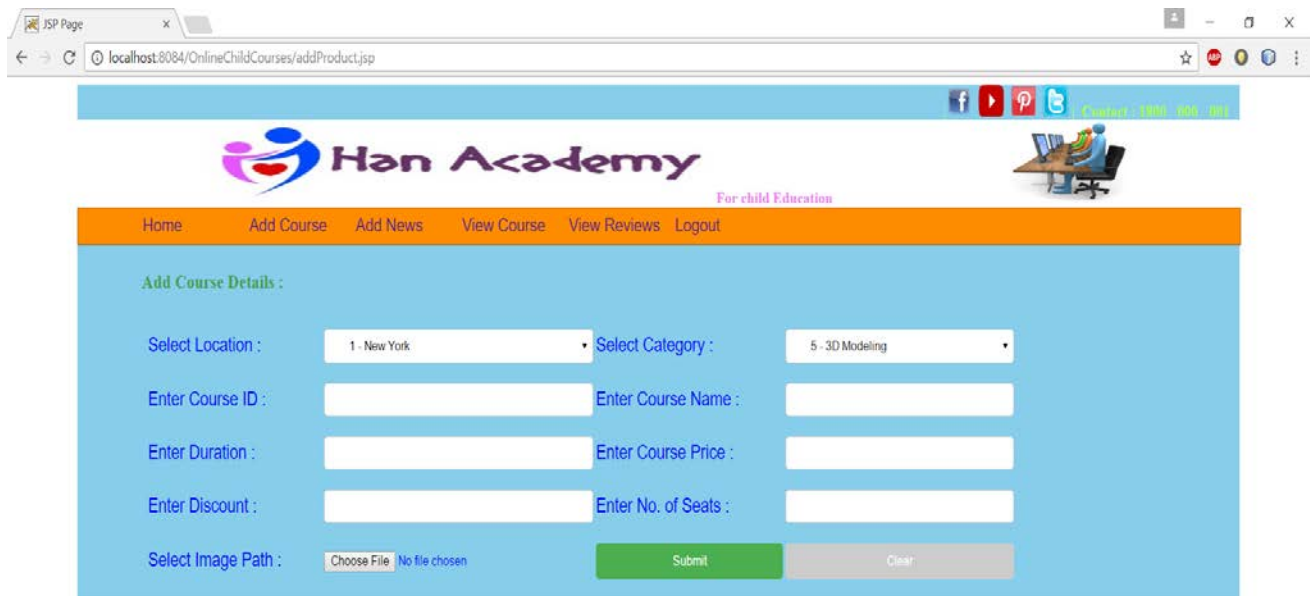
JSP Page ×

localhost:8084/OnlineChildCourses/addProduct.jsp

Contact : 1800 000 001

Han Academy

For child Education

Home Add Course Add News View Course View Reviews Logout

Add Course Details :

Select Location : 1 - New York

Select Category : 5 - 3D Modeling

Enter Course ID :

Enter Course Name :

Enter Duration :

Enter Course Price :

Enter Discount :

Enter No. of Seats :

Select Image Path : Choose File No file chosen

Submit

Clear